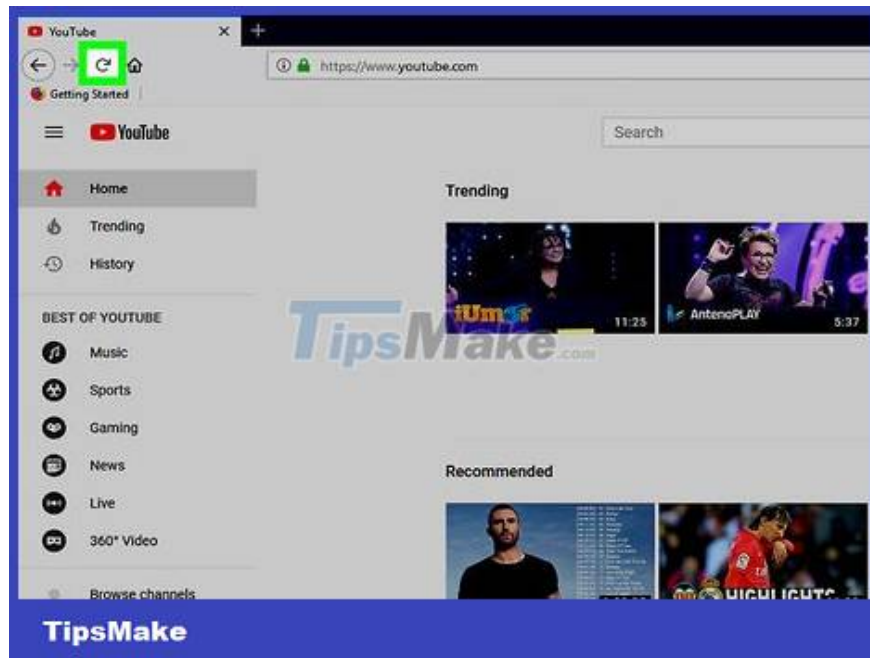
YouTube

https://www.youtube.com

Getting Started

YouTube

Search

Home

Trending

History

BEST OF YOUTUBE

Music

Sports

Gaming

News

Live

360° Video

Browse channels

Trending

iUmor 11:25

AntenaPLAY 5:37

TipsMake.com

Recommended

HIGHLIGHTS

TipsMake